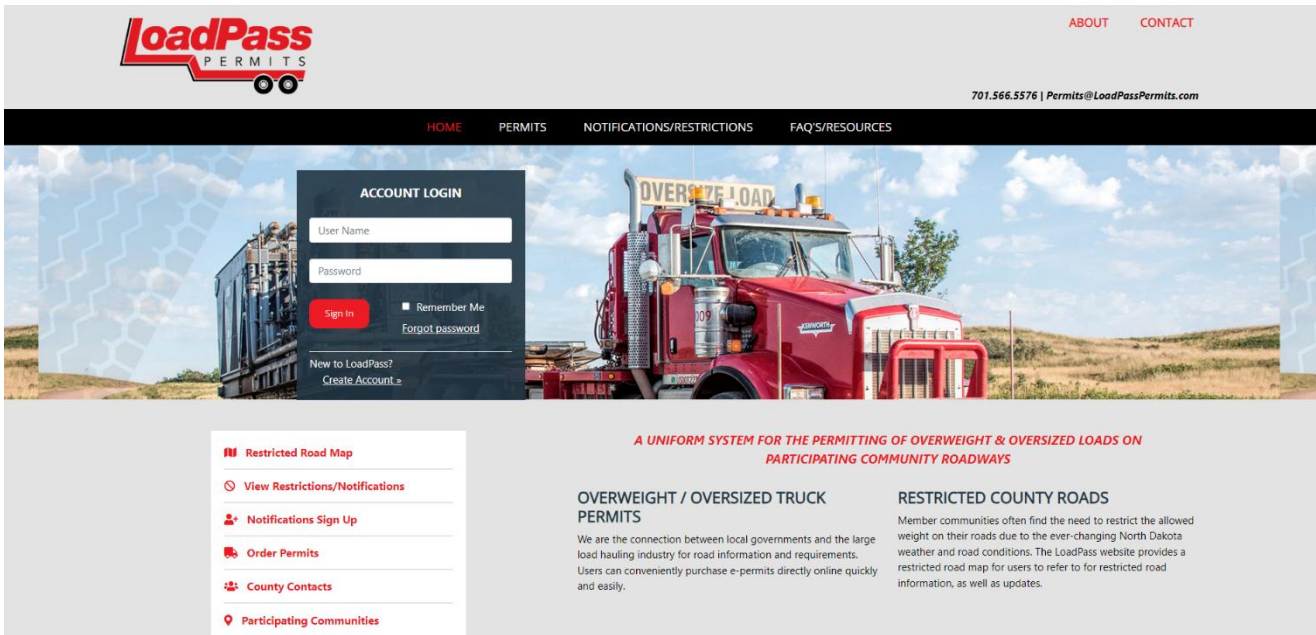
LoadPass PERMITS

ABOUT CONTACT

701.566.5576 | Permits@LoadPassPermits.com

HOME PERMITS NOTIFICATIONS/RESTRICTIONS FAQ'S/RESOURCES

ACCOUNT LOGIN

User Name

Password

Sign In

Remember Me

Forgot password

New to LoadPass?

Create Account »

OVERSIZE LOAD

KENWORTH

Restricted Road Map

View Restrictions/Notifications

Notifications Sign Up

Order Permits

County Contacts

Participating Communities

A UNIFORM SYSTEM FOR THE PERMITTING OF OVERWEIGHT & OVERSIZED LOADS ON PARTICIPATING COMMUNITY ROADWAYS

OVERWEIGHT / OVERSIZED TRUCK PERMITS

We are the connection between local governments and the large load hauling industry for road information and requirements. Users can conveniently purchase e-permits directly online quickly and easily.

RESTRICTED COUNTY ROADS

Member communities often find the need to restrict the allowed weight on their roads due to the ever-changing North Dakota weather and road conditions. The LoadPass website provides a restricted road map for users to refer to for restricted road information, as well as updates.